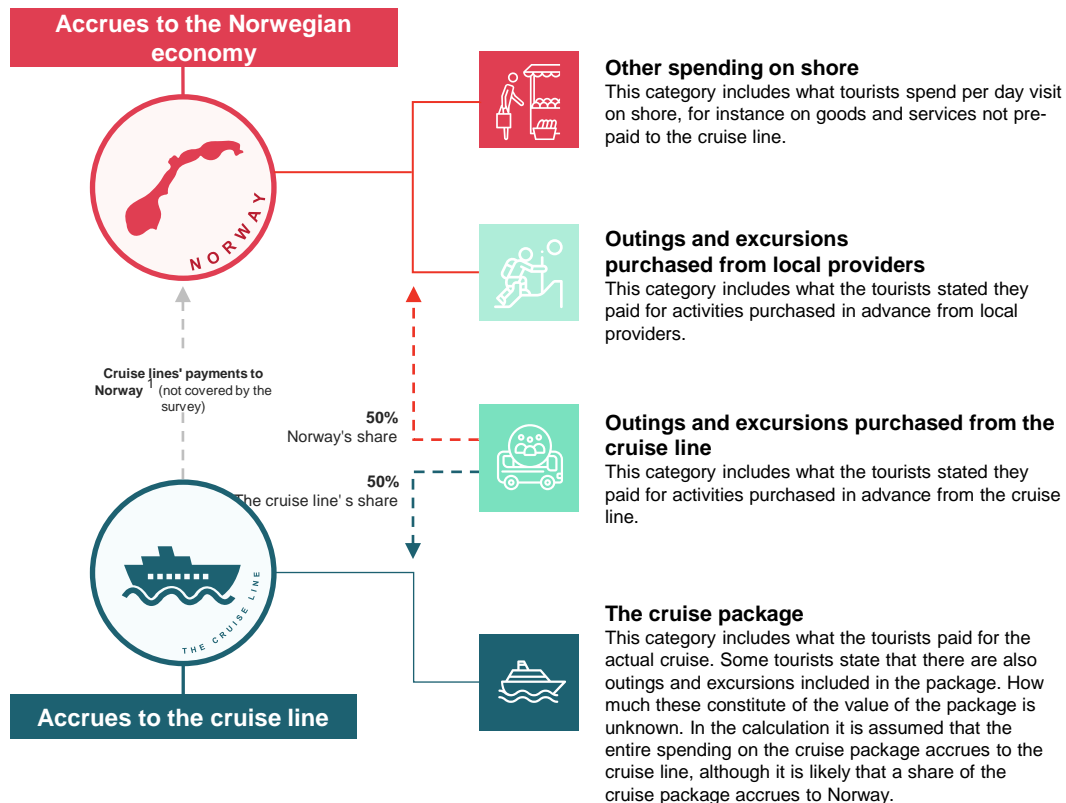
Accrues to the Norwegian economy

NORWAY

Cruise lines' payments to Norway $^1$ (not covered by the survey)

50%
Norway's share

50%
The cruise line' s share

THE CRUISE LINE

Accrues to the cruise line

Other spending on shore
This category includes what tourists spend per day visit on shore, for instance on goods and services not prepaid to the cruise line.

Outings and excursions purchased from local providers
This category includes what the tourists stated they paid for activities purchased in advance from local providers.

Outings and excursions purchased from the cruise line
This category includes what the tourists stated they paid for activities purchased in advance from the cruise line.

The cruise package
This category includes what the tourists paid for the actual cruise. Some tourists state that there are also outings and excursions included in the package. How much these constitute of the value of the package is unknown. In the calculation it is assumed that the entire spending on the cruise package accrues to the cruise line, although it is likely that a share of the cruise package accrues to Norway.